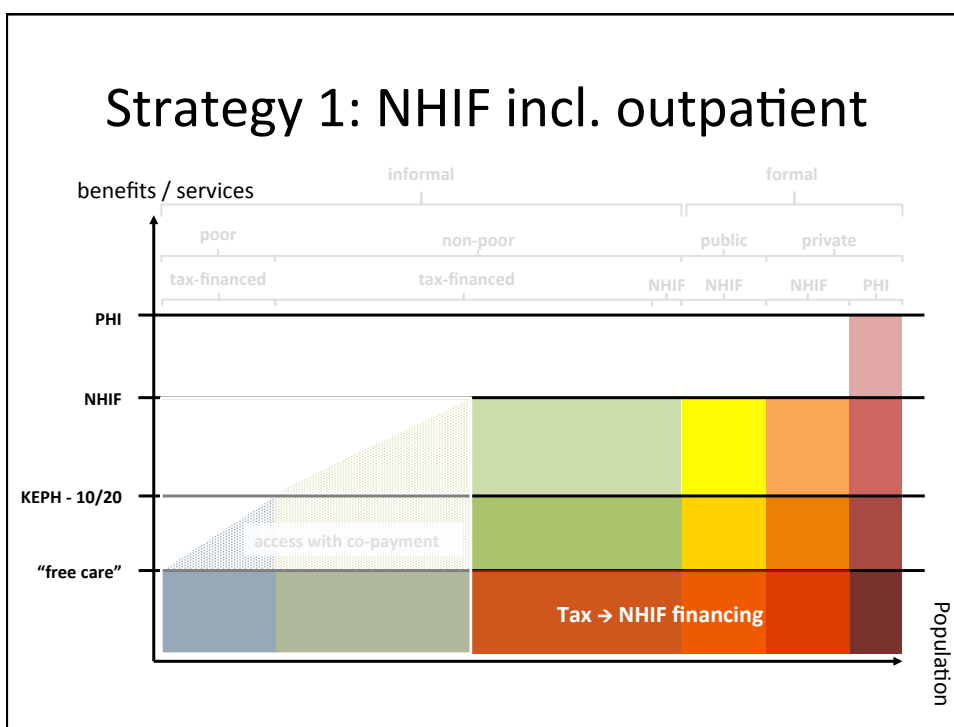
Strategy 1: NHIF incl. outpatient

benefits / services

informal

formal

poor

non-poor

public

private

tax-financed

tax-financed

NHIF

NHIF

NHIF

PHI

PHI

NHIF

KEPH - 10/20

access with co-payment

"free care"

Tax → NHIF financing

Population